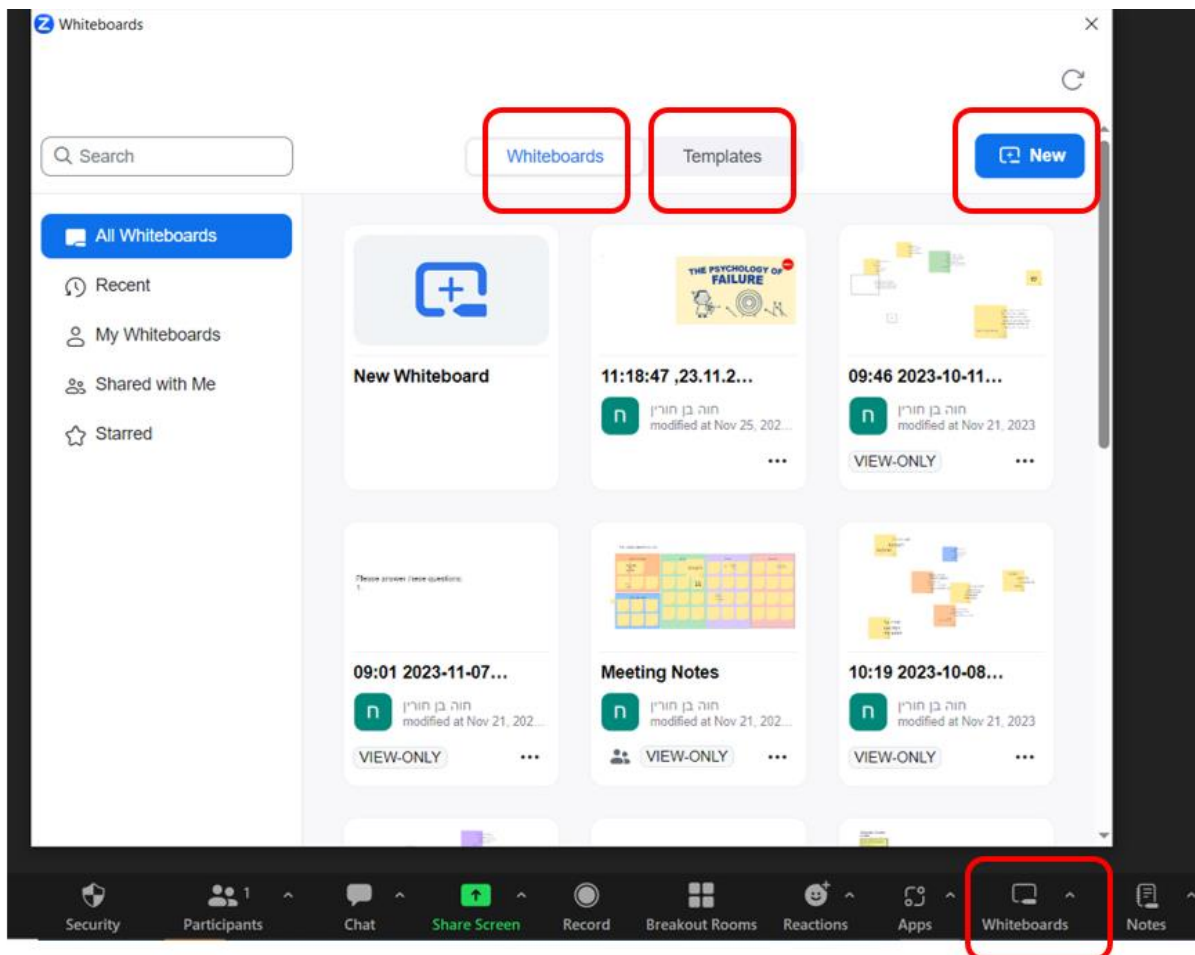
Whiteboards

×

Search

Whiteboards

Templates

New

All Whiteboards

Recent

My Whiteboards

Shared with Me

Starred

New Whiteboard

THE PSYCHOLOGY OF FAILURE

11:18:47 ,23.11.2...

ח

חוה בן חורין
modified at Nov 25, 202...

...

09:46 2023-10-11...

ח

חוה בן חורין
modified at Nov 21, 2023

VIEW-ONLY

...

Please answer these questions:
1.

09:01 2023-11-07...

ח

חוה בן חורין
modified at Nov 21, 202...

VIEW-ONLY

...

Meeting Notes

ח

חוה בן חורין
modified at Nov 21, 202...

VIEW-ONLY

...

10:19 2023-10-08...

ח

חוה בן חורין
modified at Nov 21, 2023

VIEW-ONLY

...

Security

1

Participants

Chat

Share Screen

Record

Breakout Rooms

Reactions

Apps

Whiteboards

Notes